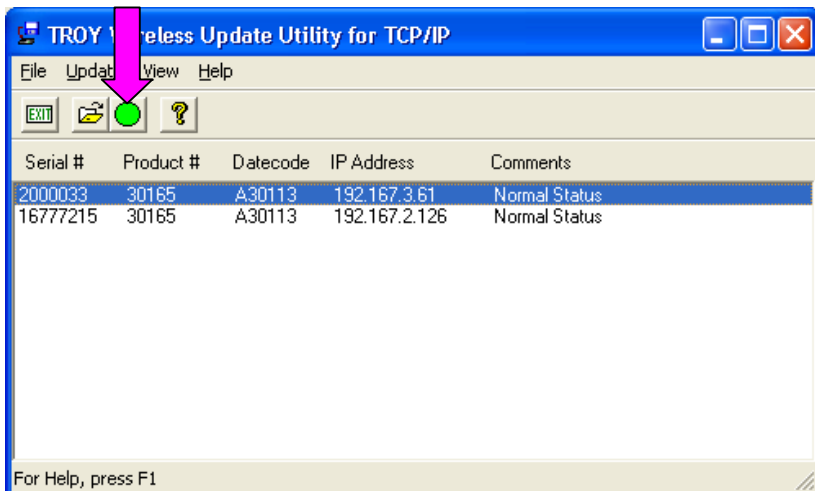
TROY W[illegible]eless Update Utility for TCP/IP

File Updat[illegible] View Help

EXIT

| Serial # | Product # | Datecode | IP Address | Comments |
|---|---|---|---|---|
| 2000033 | 30165 | A30113 | 192.167.3.61 | Normal Status |
| 16777215 | 30165 | A30113 | 192.167.2.126 | Normal Status |

For Help, press F1